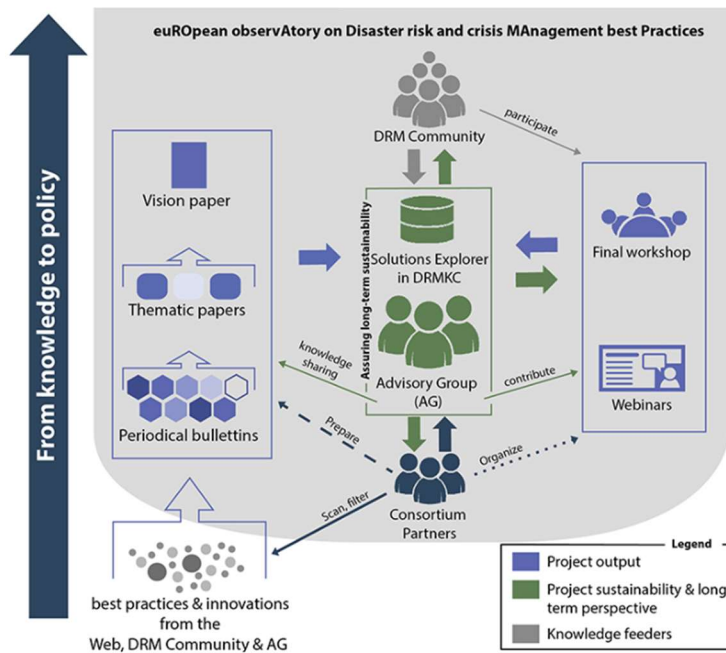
From knowledge to policy

euROpean observAtory on Disaster risk and crisis MAnagement best Practices

DRM Community

participate

Vision paper

Thematic papers

Periodical bullettins

Assuring long-term sustainability

Solutions Explorer in DRMKC

Advisory Group (AG)

knowledge sharing

contribute

Prepare

Organize

Final workshop

Webinars

Scan, filter

Consortium Partners

best practices & innovations from the Web, DRM Community & AG

Legend

Project output

Project sustainability & long term perspective

Knowledge feeders